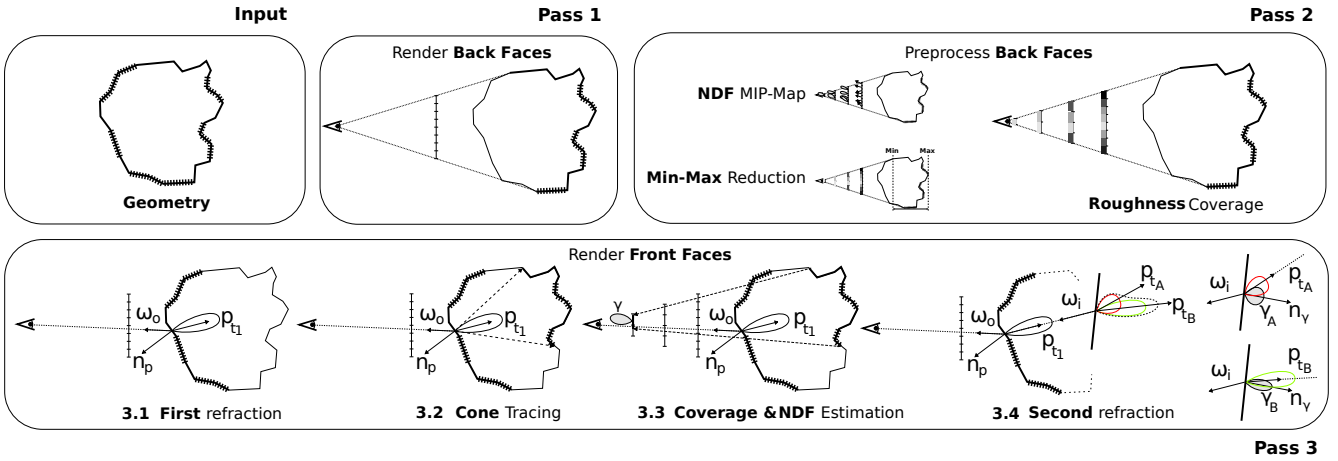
Input

Geometry

Pass 1

Render **Back Faces**

Pass 2

Preprocess **Back Faces**

**NDF** MIP-Map

**Min-Max** Reduction

Min Max

**Roughness** Coverage

Render **Front Faces**

$\omega_o$ $p_{t_1}$ $n_p$

**3.1 First** refraction

$\omega_o$ $p_{t_1}$ $n_p$

**3.2 Cone** Tracing

$\gamma$ $\omega_o$ $p_{t_1}$ $n_p$

**3.3 Coverage &NDF** Estimation

$\omega_o$ $\omega_i$ $p_{t_A}$ $p_{t_B}$ $p_{t_1}$ $n_p$

**3.4 Second** refraction

$\omega_i$ $p_{t_A}$ $\gamma_A$ $n_\gamma$

$\omega_i$ $p_{t_B}$ $\gamma_B$ $n_\gamma$

Pass 3